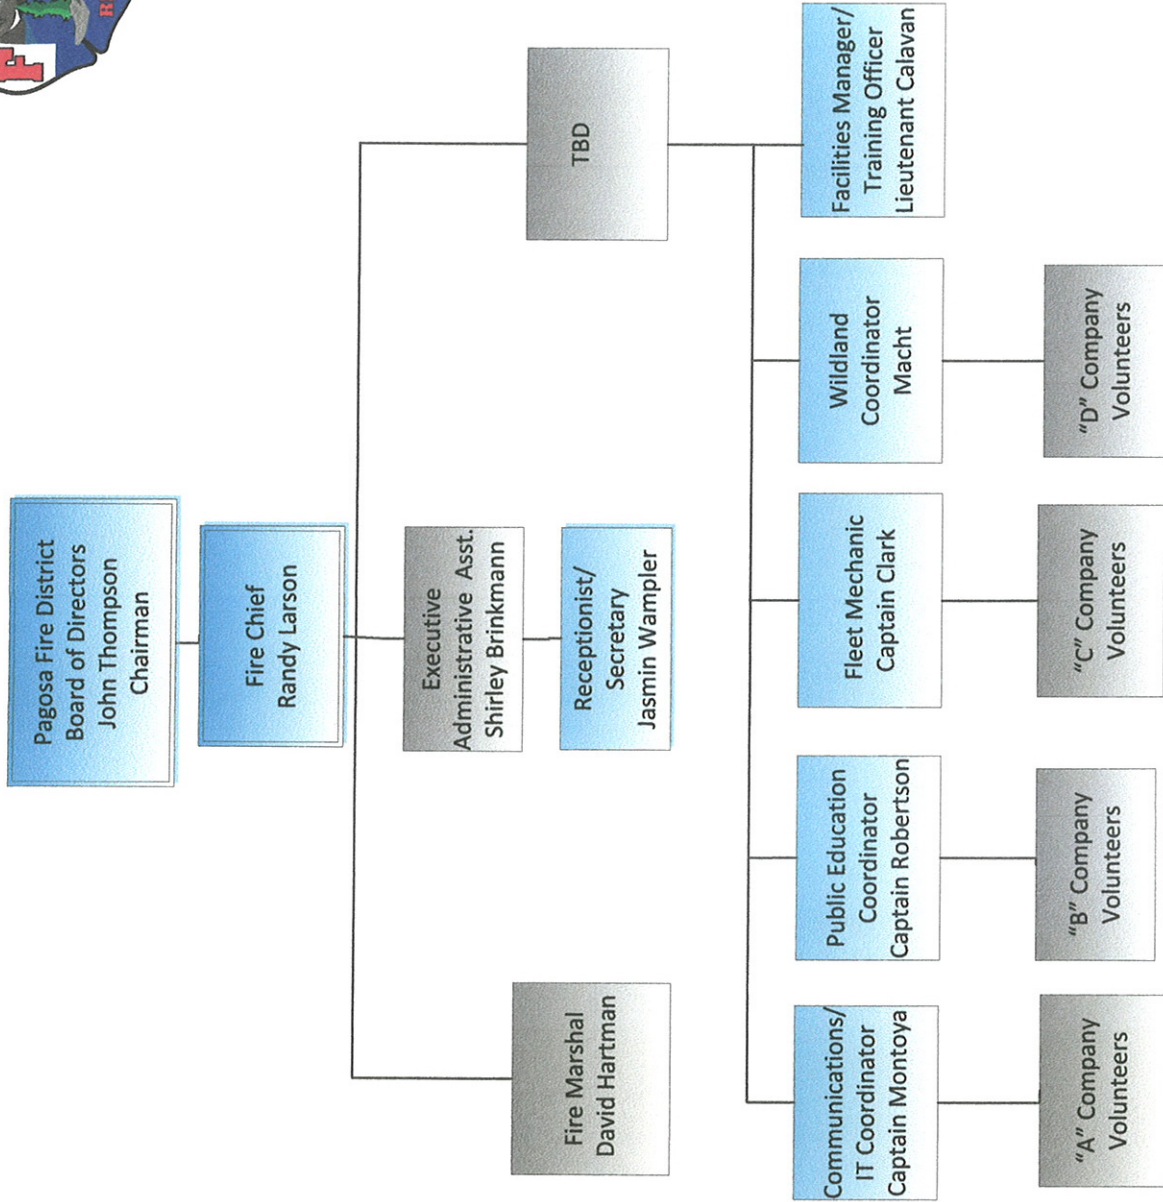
Pagosa Fire District
Board of Directors
John Thompson
Chairman

Fire Chief
Randy Larson

Executive Administrative Asst.
Shirley Brinkmann

Receptionist/
Secretary
Jasmin Wampler

TBD

Fire Marshal
David Hartman

Facilities Manager/
Training Officer
Lieutenant Calavan

Wildland
Coordinator
Macht

Fleet Mechanic
Captain Clark

Public Education
Coordinator
Captain Robertson

Communications/
IT Coordinator
Captain Montoya

"D" Company
Volunteers

"C" Company
Volunteers

"B" Company
Volunteers

"A" Company
Volunteers